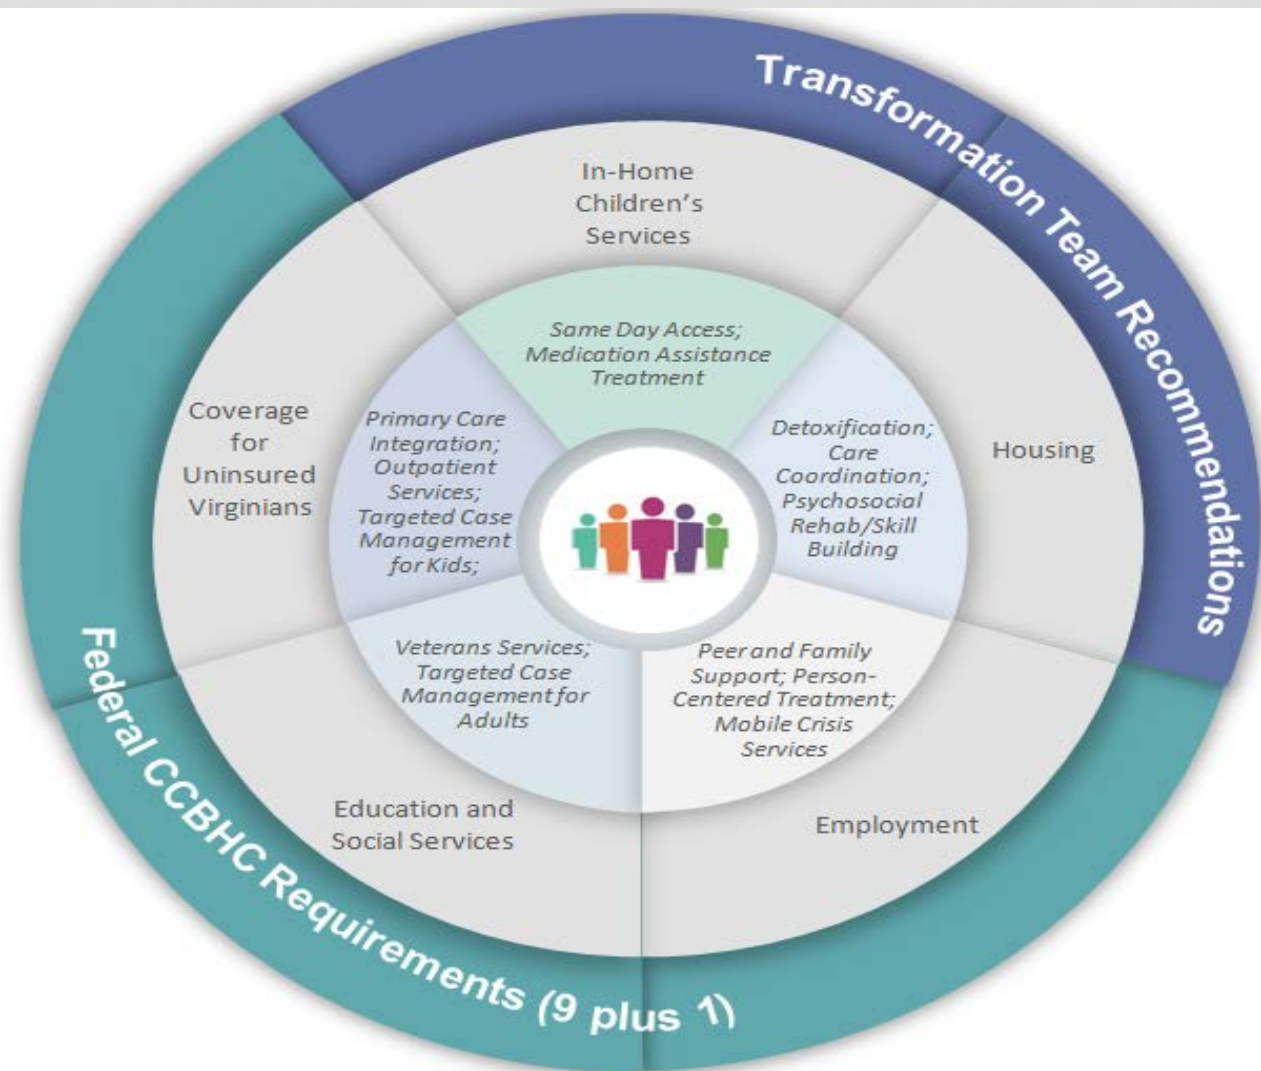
Transformation Team Recommendations

In-Home Children's Services

Housing

Employment

Education and Social Services

Coverage for Uninsured Virginians

Same Day Access; Medication Assistance Treatment

Detoxification; Care Coordination; Psychosocial Rehab/Skill Building

Peer and Family Support; Person-Centered Treatment; Mobile Crisis Services

Veterans Services; Targeted Case Management for Adults

Primary Care Integration; Outpatient Services; Targeted Case Management for Kids;

Federal CCBHC Requirements (9 plus 1)